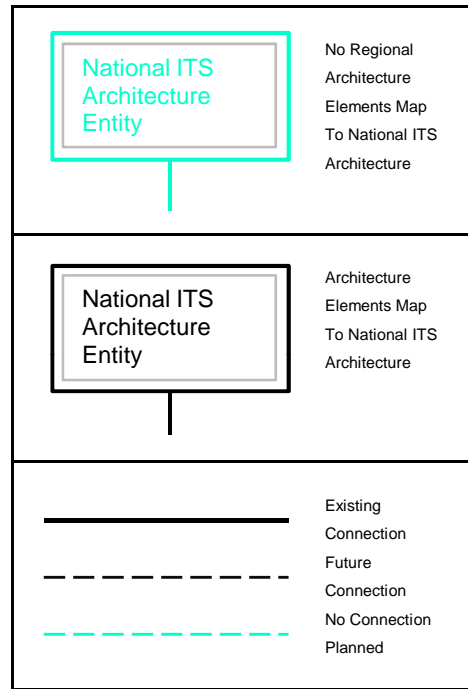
National ITS Architecture Entity

No Regional Architecture Elements Map To National ITS Architecture

National ITS Architecture Entity

Architecture Elements Map To National ITS Architecture

Existing Connection

Future Connection

No Connection Planned